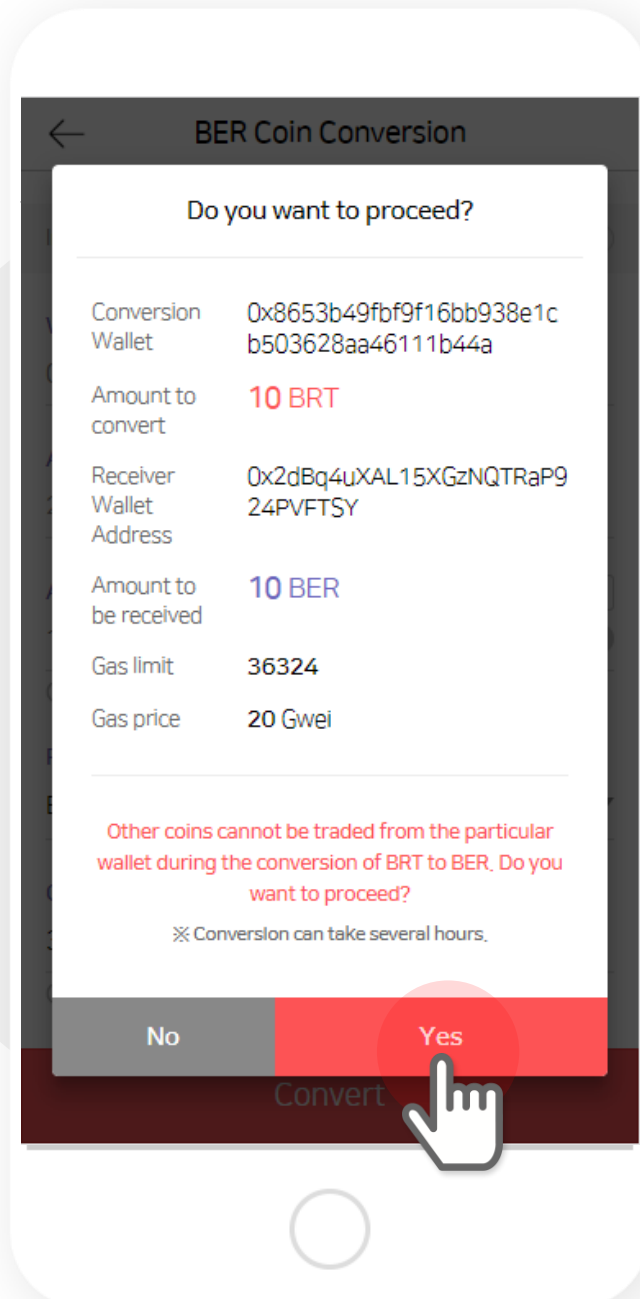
BER Coin Conversion

Do you want to proceed?

Conversion Wallet 0x8653b49fbf9f16bb938e1cb503628aa46111b44a

Amount to convert 10 BRT

Receiver Wallet Address 0x2dBq4uXAL15XGzNQTRaP924PVFTSY

Amount to be received 10 BER

Gas limit 36324

Gas price 20 Gwei

Other coins cannot be traded from the particular wallet during the conversion of BRT to BER. Do you want to proceed?

※ Conversion can take several hours.

No

Yes

Convert